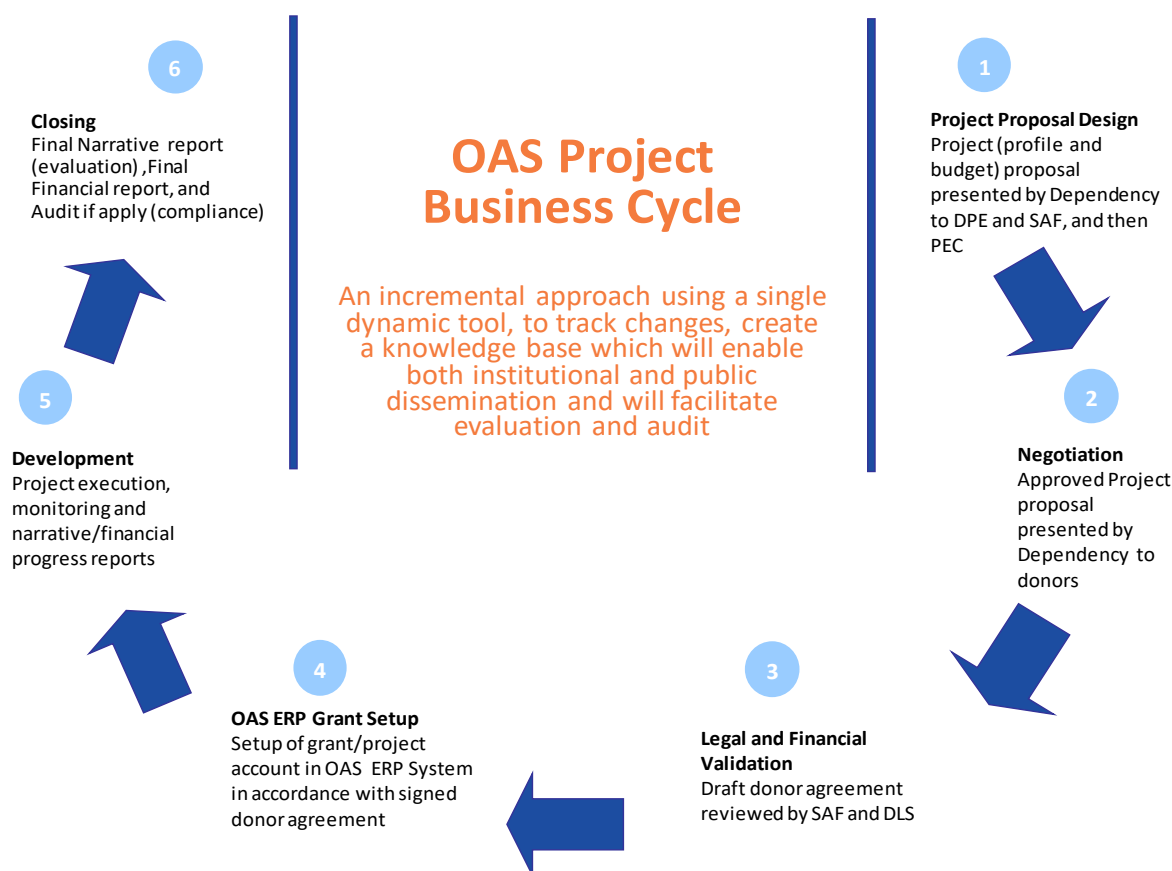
OAS Project Business Cycle

An incremental approach using a single dynamic tool, to track changes, create a knowledge base which will enable both institutional and public dissemination and will facilitate evaluation and audit

1

Project Proposal Design
Project (profile and budget) proposal presented by Dependency to DPE and SAF, and then PEC

2

Negotiation
Approved Project proposal presented by Dependency to donors

3

Legal and Financial Validation
Draft donor agreement reviewed by SAF and DLS

4

OAS ERP Grant Setup
Setup of grant/project account in OAS ERP System in accordance with signed donor agreement

5

Development
Project execution, monitoring and narrative/financial progress reports

6

Closing
Final Narrative report (evaluation) ,Final Financial report, and Audit if apply (compliance)